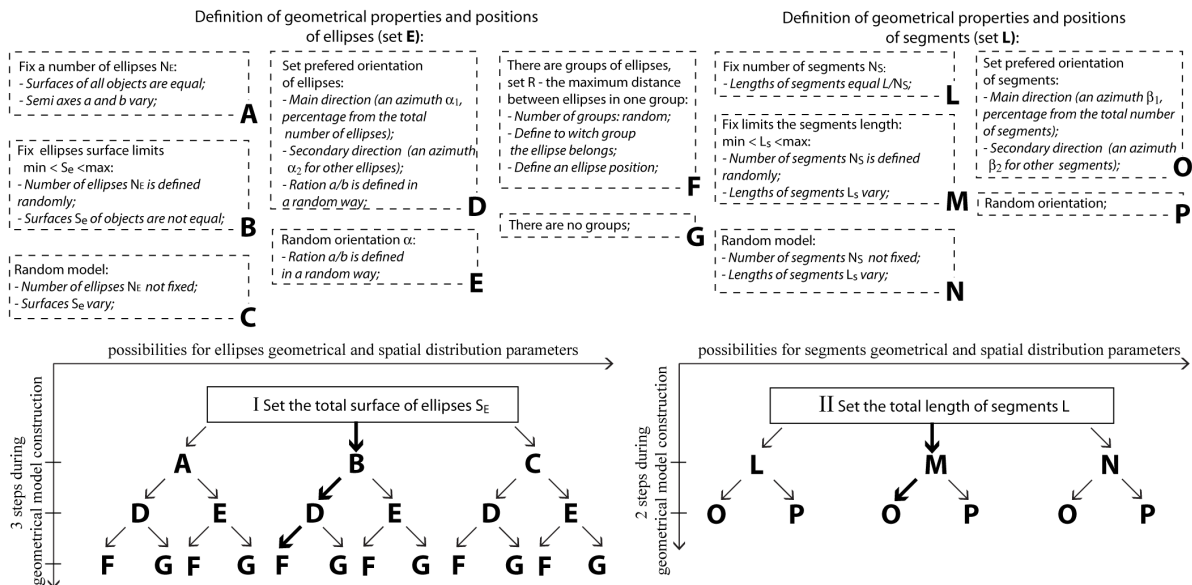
Definition of geometrical properties and positions of ellipses (set **E**):

Fix a number of ellipses $N_E$:
- Surfaces of all objects are equal;
- Semi axes a and b vary;
A

Fix ellipses surface limits min < $S_e$ <max:
- Number of ellipses $N_E$ is defined randomly;
- Surfaces $S_e$ of objects are not equal;
B

Random model:
- Number of ellipses $N_E$ not fixed;
- Surfaces $S_e$ vary;
C

Set prefered orientation of ellipses:
- Main direction (an azimuth $\alpha_1$, percentage from the total number of ellipses);
- Secondary direction (an azimuth $\alpha_2$ for other ellipses);
- Ration a/b is defined in a random way;
D

Random orientation $\alpha$:
- Ration a/b is defined in a random way;
E

There are groups of ellipses, set R - the maximum distance between ellipses in one group:
- Number of groups: random;
- Define to witch group the ellipse belongs;
- Define an ellipse position;
F

There are no groups;
G

Definition of geometrical properties and positions of segments (set **L**):

Fix number of segments $N_S$:
- Lengths of segments equal $L/N_S$;
L

Fix limits the segments length: min < $L_s$ <max:
- Number of segments $N_S$ is defined randomly;
- Lengths of segments $L_s$ vary;
M

Random model:
- Number of segments $N_S$ not fixed;
- Lengths of segments $L_s$ vary;
N

Set prefered orientation of segments:
- Main direction (an azimuth $\beta_1$, percentage from the total number of segments);
- Secondary direction (an azimuth $\beta_2$ for other segments);
O

Random orientation;
P

possibilities for ellipses geometrical and spatial distribution parameters

3 steps during geometrical model construction

I Set the total surface of ellipses $S_E$

A B C
D E D E D E
F G F G F G F G F G F G

possibilities for segments geometrical and spatial distribution parameters

2 steps during geometrical model construction

II Set the total length of segments L

L M N
O P O P O P